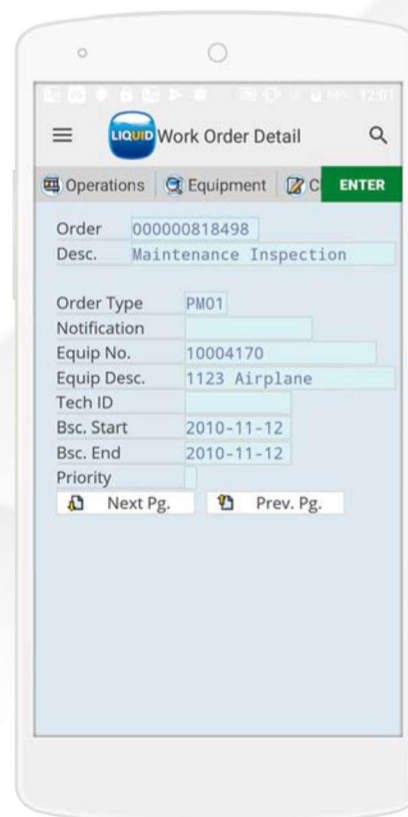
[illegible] 12:01

LIQUID Work Order Detail

Operations | Equipment | C | ENTER

Order 000000818498
Desc. Maintenance Inspection

Order Type PM01
Notification
Equip No. 10004170
Equip Desc. 1123 Airplane
Tech ID
Bsc. Start 2010-11-12
Bsc. End 2010-11-12
Priority

Next Pg. | Prev. Pg.